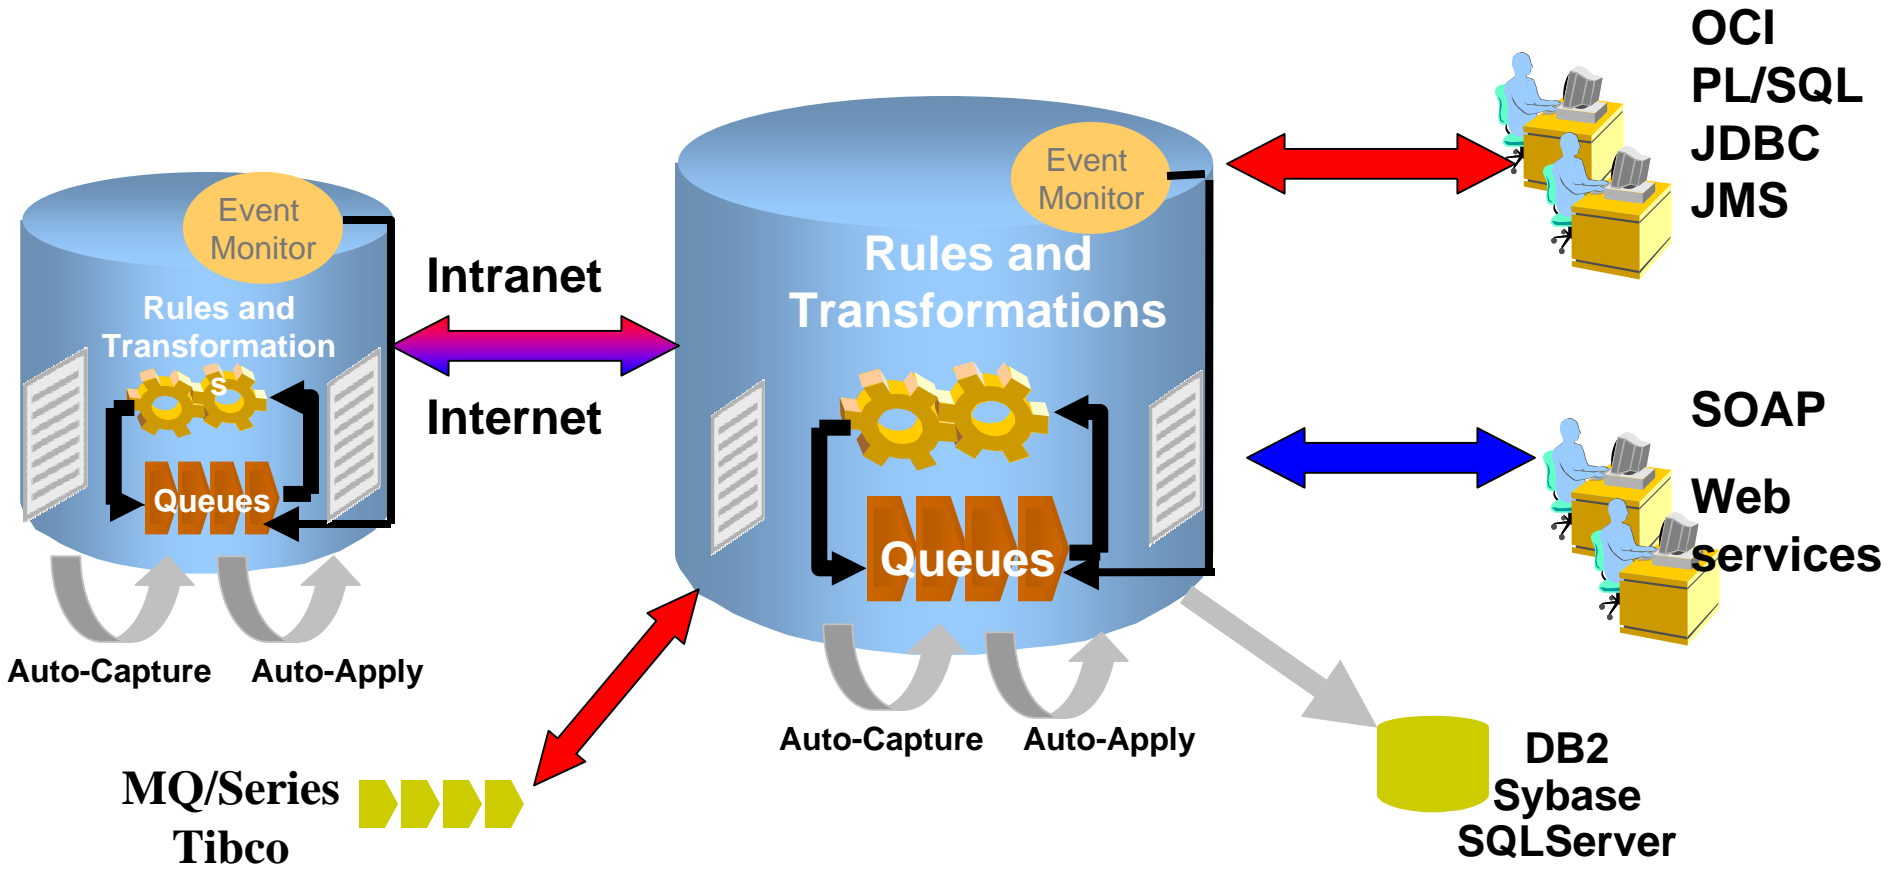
Event Monitor

Rules and Transformations

Queues

Auto-Capture Auto-Apply

Intranet

Internet

Event Monitor

Rules and Transformations

Queues

Auto-Capture Auto-Apply

OCI
PL/SQL
JDBC
JMS

SOAP

Web services

MQ/Series
Tibco

DB2
Sybase
SQLServer